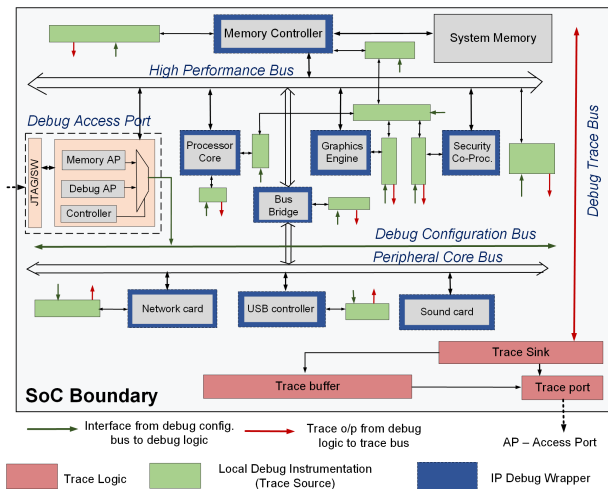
Memory Controller

System Memory

High Performance Bus

Debug Trace Bus

Debug Access Port

JTAG/SW

Memory AP

Debug AP

Controller

Processor Core

Graphics Engine

Security Co-Proc.

Bus Bridge

Debug Configuration Bus

Peripheral Core Bus

Network card

USB controller

Sound card

Trace Sink

Trace buffer

Trace port

SoC Boundary

Interface from debug config. bus to debug logic

Trace o/p from debug logic to trace bus

AP – Access Port

Trace Logic

Local Debug Instrumentation (Trace Source)

IP Debug Wrapper